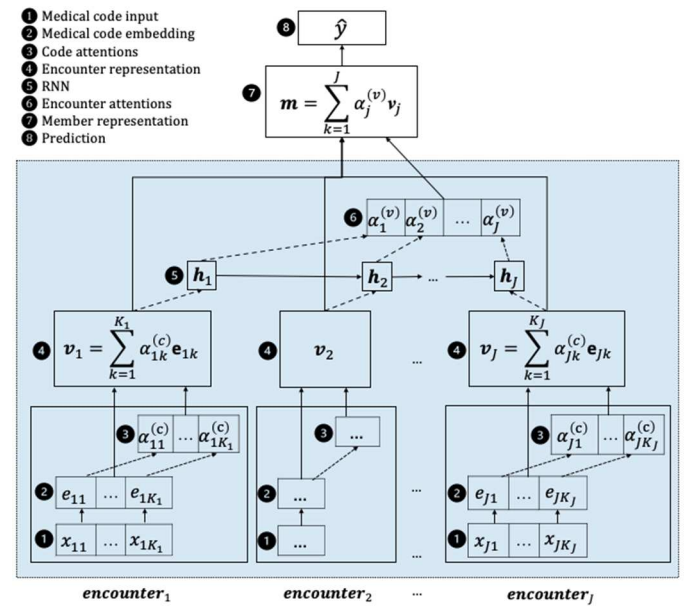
1 Medical code input
2 Medical code embedding
3 Code attentions
4 Encounter representation
5 RNN
6 Encounter attentions
7 Member representation
8 Prediction

8 $\hat{y}$

7 $\boldsymbol{m} = \sum_{k=1}^{J} \alpha_j^{(v)} \boldsymbol{v}_j$

6 $\alpha_1^{(v)}$ $\alpha_2^{(v)}$ … $\alpha_J^{(v)}$

5 $\boldsymbol{h}_1$ $\boldsymbol{h}_2$ … $\boldsymbol{h}_J$

4 $\boldsymbol{v}_1 = \sum_{k=1}^{K_1} \alpha_{1k}^{(c)} \mathbf{e}_{1k}$

4 $\boldsymbol{v}_2$

…

4 $\boldsymbol{v}_J = \sum_{k=1}^{K_J} \alpha_{Jk}^{(c)} \mathbf{e}_{Jk}$

3 $\alpha_{11}^{(c)}$ … $\alpha_{1K_1}^{(c)}$

2 $e_{11}$ … $e_{1K_1}$

1 $x_{11}$ … $x_{1K_1}$

3 …

2 …

1 …

…

3 $\alpha_{J1}^{(c)}$ … $\alpha_{JK_J}^{(c)}$

2 $e_{J1}$ … $e_{JK_J}$

1 $x_{J1}$ … $x_{JK_J}$

$\boldsymbol{encounter}_1$ $\boldsymbol{encounter}_2$ … $\boldsymbol{encounter}_J$